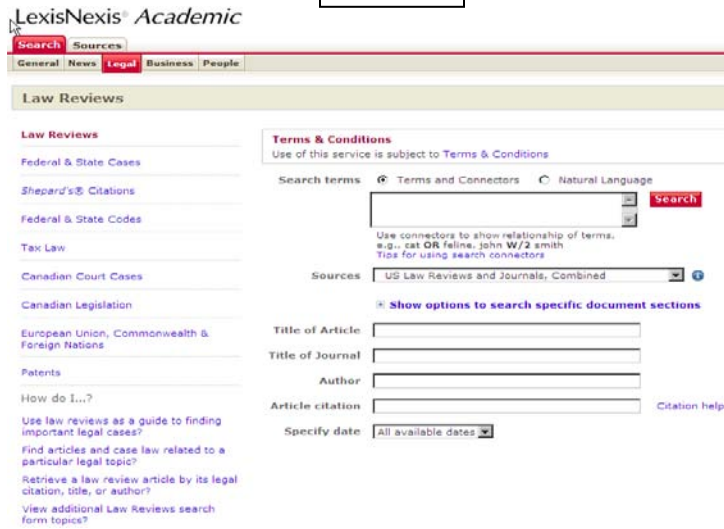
LexisNexis® Academic

Search Sources

General News Legal Business People

Law Reviews

Law Reviews

Federal & State Cases

Shepard's® Citations

Federal & State Codes

Tax Law

Canadian Court Cases

Canadian Legislation

European Union, Commonwealth & Foreign Nations

Patents

How do I...?

Use law reviews as a guide to finding important legal cases?

Find articles and case law related to a particular legal topic?

Retrieve a law review article by its legal citation, title, or author?

View additional Law Reviews search form topics?

Terms & Conditions

Use of this service is subject to Terms & Conditions

Search terms Terms and Connectors Natural Language

Search

Use connectors to show relationship of terms. e.g., cat OR feline, john W/2 smith

Tips for using search connectors

Sources US Law Reviews and Journals, Combined

Show options to search specific document sections

Title of Article

Title of Journal

Author

Article citation

Citation help

Specify date All available dates